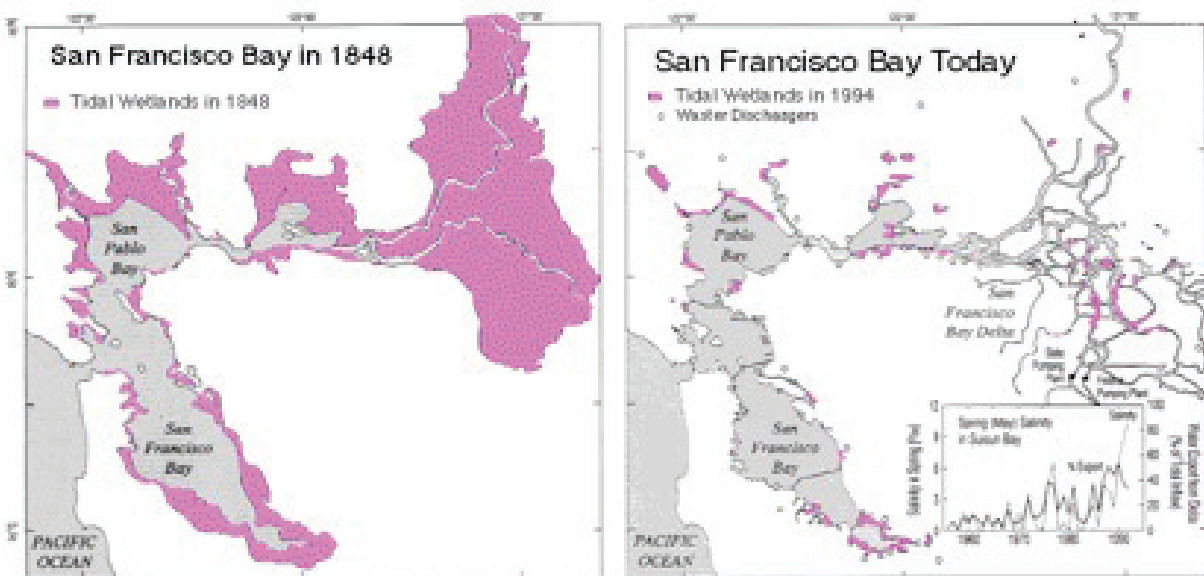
San Francisco Bay in 1848

Tidal Wetlands in 1848

San Pablo Bay

San Francisco Bay

PACIFIC OCEAN

San Francisco Bay Today

Tidal Wetlands in 1994
Waster Dischargers

San Pablo Bay

San Francisco Bay Delta

San Francisco Bay

PACIFIC OCEAN

Spring (May) Salinity in Suisun Bay

% Export

Salinity

1960 1970 1980 1990

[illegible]